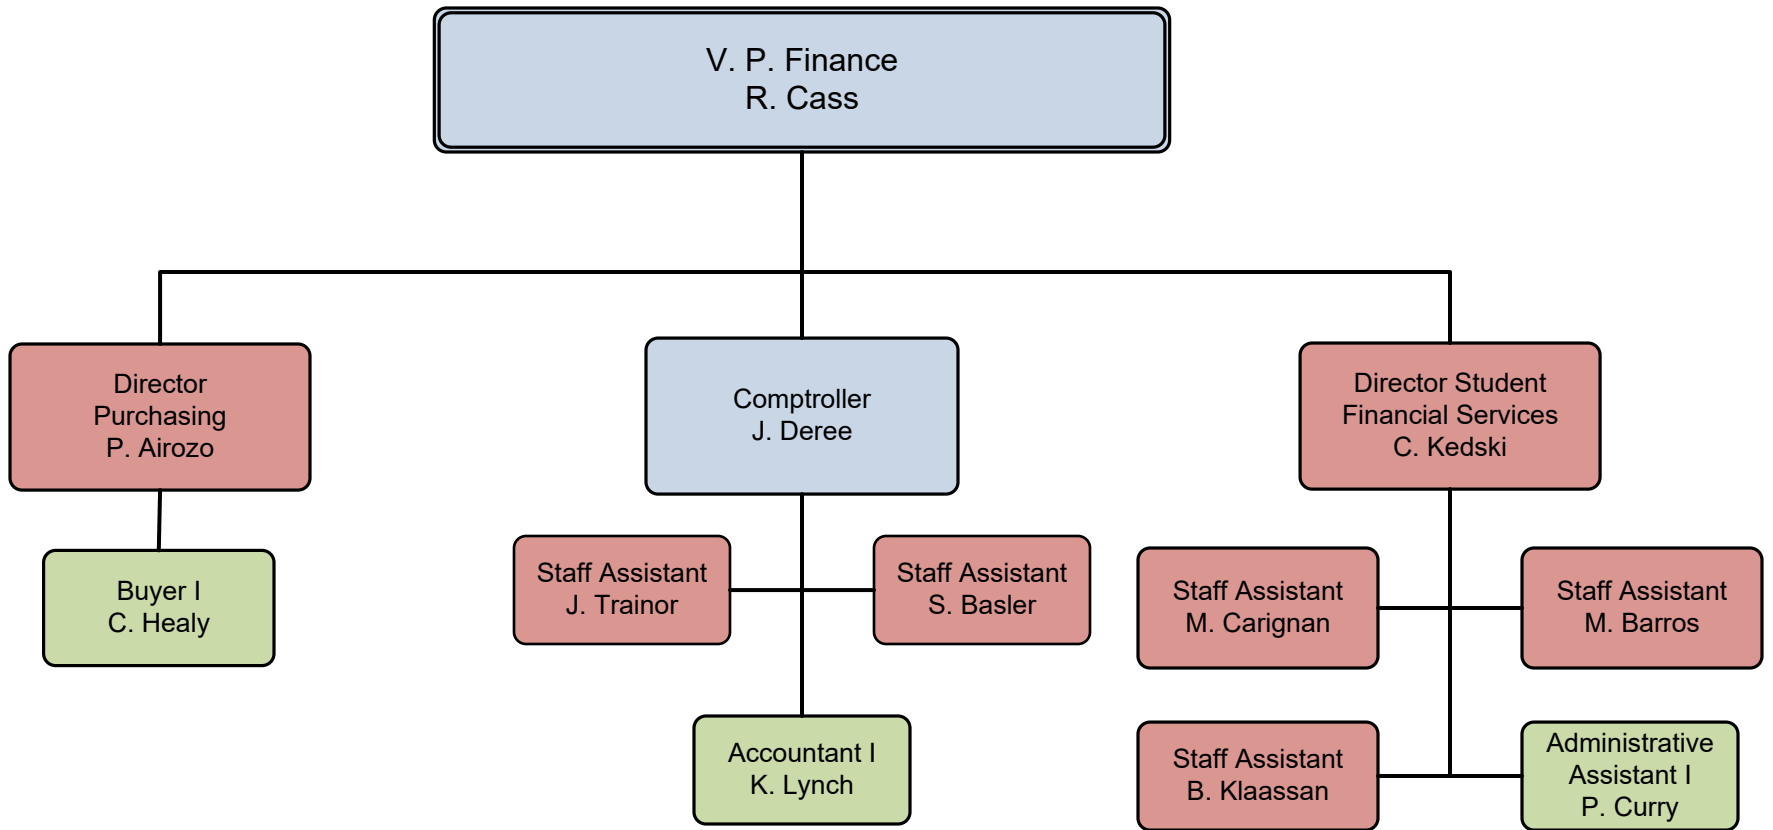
V. P. Finance
R. Cass

Director
Purchasing
P. Airozo

Comptroller
J. Deree

Director Student
Financial Services
C. Kedski

Buyer I
C. Healy

Staff Assistant
J. Trainor

Staff Assistant
S. Basler

Accountant I
K. Lynch

Staff Assistant
M. Carignan

Staff Assistant
M. Barros

Staff Assistant
B. Klaassan

Administrative
Assistant I
P. Curry